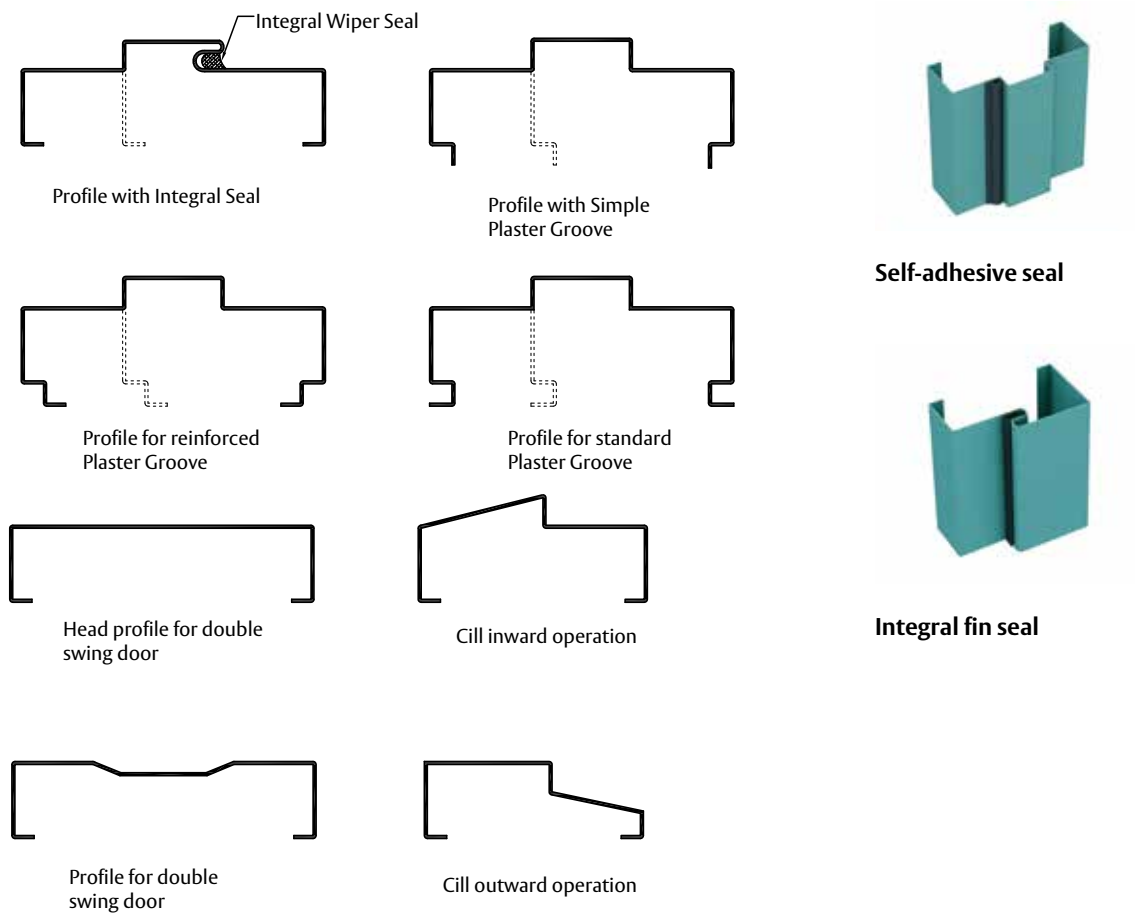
Integral Wiper Seal

Profile with Integral Seal

Profile with Simple Plaster Groove

Self-adhesive seal

Profile for reinforced Plaster Groove

Profile for standard Plaster Groove

Integral fin seal

Head profile for double swing door

Cill inward operation

Profile for double swing door

Cill outward operation